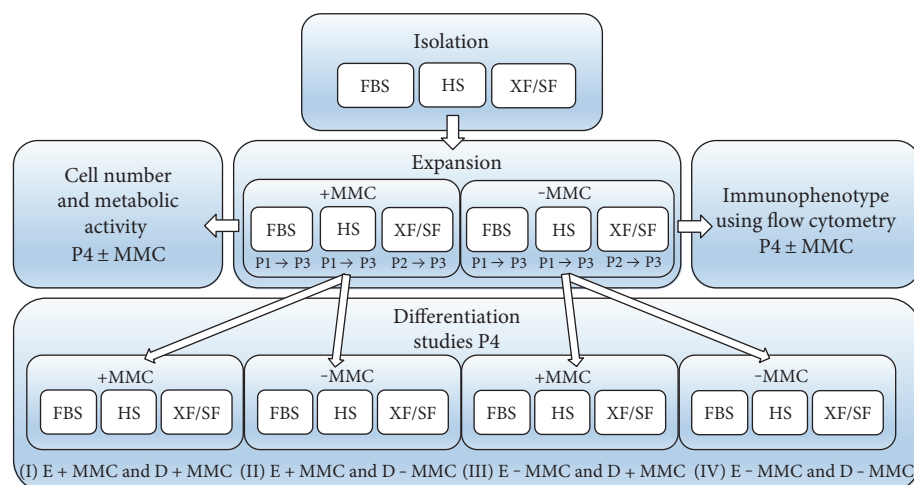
Isolation

FBS HS XF/SF

Cell number and metabolic activity P4 ± MMC

Expansion

+MMC
FBS HS XF/SF
P1 → P3 P1 → P3 P2 → P3

−MMC
FBS HS XF/SF
P1 → P3 P1 → P3 P2 → P3

Immunophenotype using flow cytometry P4 ± MMC

Differentiation studies P4

+MMC
FBS HS XF/SF

−MMC
FBS HS XF/SF

+MMC
FBS HS XF/SF

−MMC
FBS HS XF/SF

(I) E + MMC and D + MMC (II) E + MMC and D − MMC (III) E − MMC and D + MMC (IV) E − MMC and D − MMC